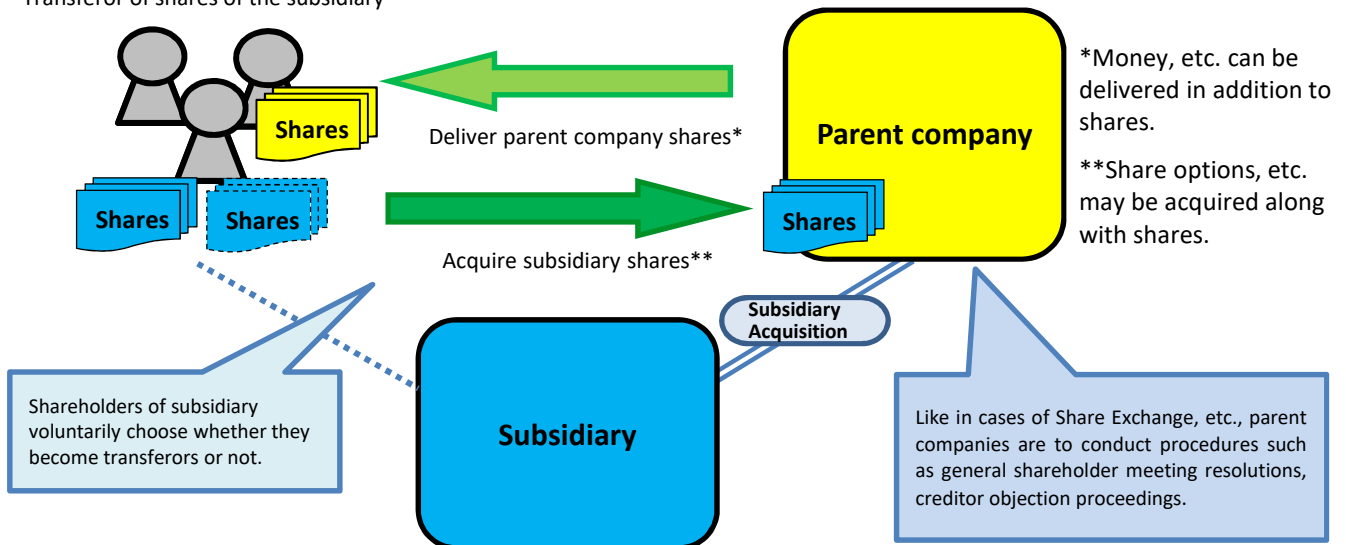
Transferor of shares of the subsidiary

Shares

Shares

Shares

Deliver parent company shares*

Acquire subsidiary shares**

Parent company

Shares

*Money, etc. can be delivered in addition to shares.

**Share options, etc. may be acquired along with shares.

Subsidiary Acquisition

Shareholders of subsidiary voluntarily choose whether they become transferors or not.

Subsidiary

Like in cases of Share Exchange, etc., parent companies are to conduct procedures such as general shareholder meeting resolutions, creditor objection proceedings.